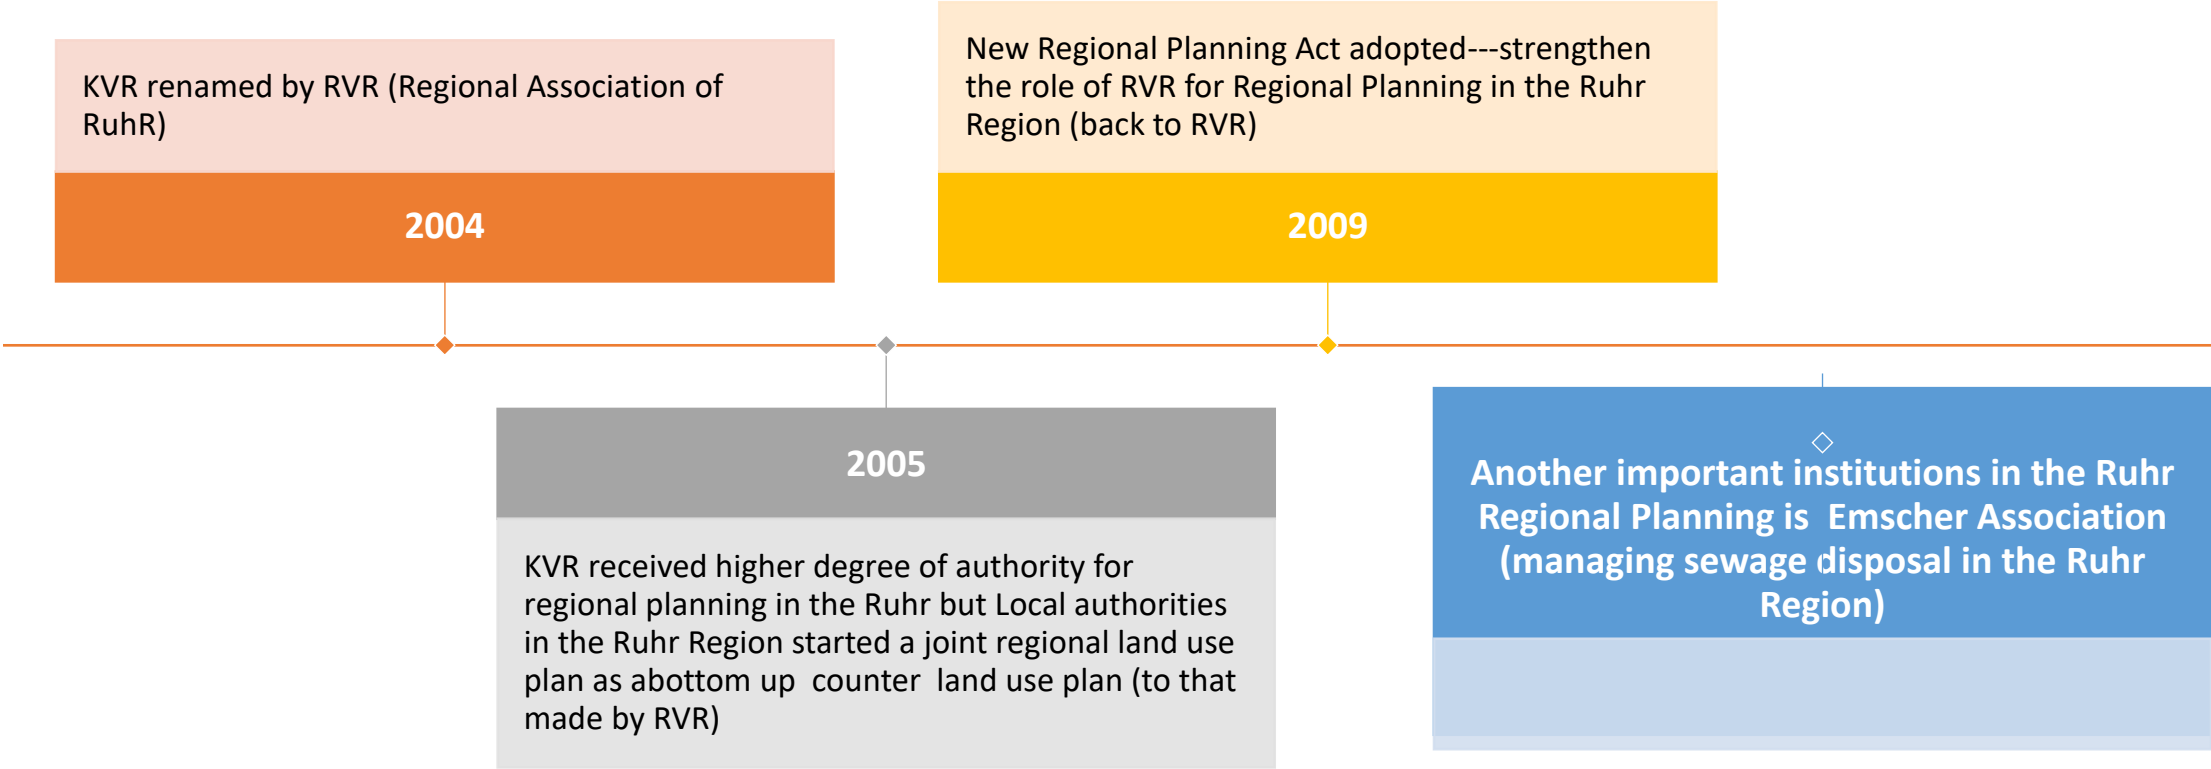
KVR renamed by RVR (Regional Association of RuhR)

2004

2005

KVR received higher degree of authority for regional planning in the Ruhr but Local authorities in the Ruhr Region started a joint regional land use plan as abottom up counter land use plan (to that made by RVR)

New Regional Planning Act adopted---strengthen the role of RVR for Regional Planning in the Ruhr Region (back to RVR)

2009

Another important institutions in the Ruhr Regional Planning is Emscher Association (managing sewage disposal in the Ruhr Region)